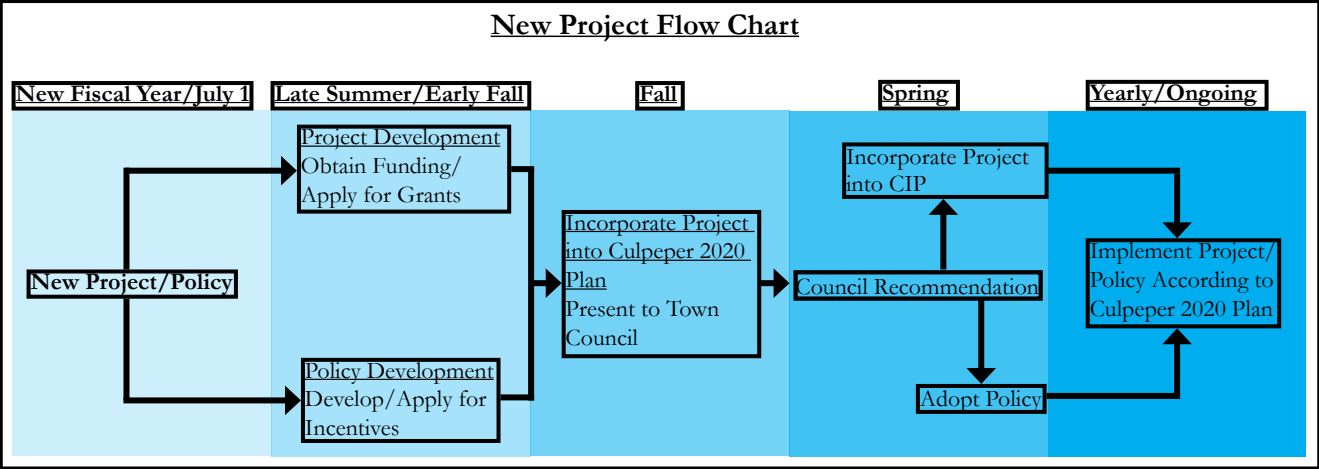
New Project Flow Chart

New Fiscal Year/July 1

Late Summer/Early Fall

Fall

Spring

Yearly/Ongoing

Project Development
Obtain Funding/ Apply for Grants

New Project/Policy

Policy Development
Develop/Apply for Incentives

Incorporate Project into Culpeper 2020 Plan
Present to Town Council

Incorporate Project into CIP

Council Recommendation

Adopt Policy

Implement Project/ Policy According to Culpeper 2020 Plan